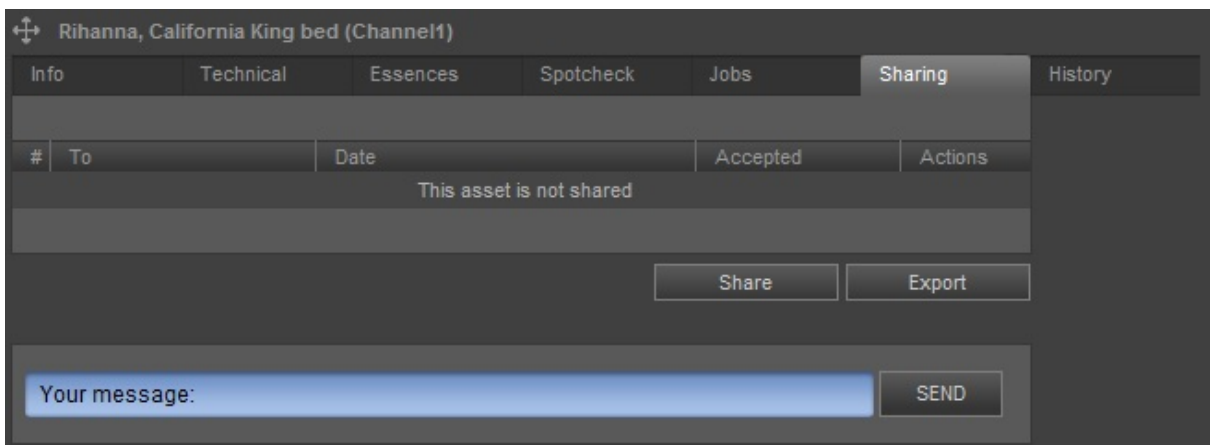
Rihanna, California King bed (Channel1)

Info Technical Essences Spotcheck Jobs Sharing History

| # | To | Date | Accepted | Actions |
|---|---|---|---|---|
| This asset is not shared | | | | |

Share Export

Your message:

SEND